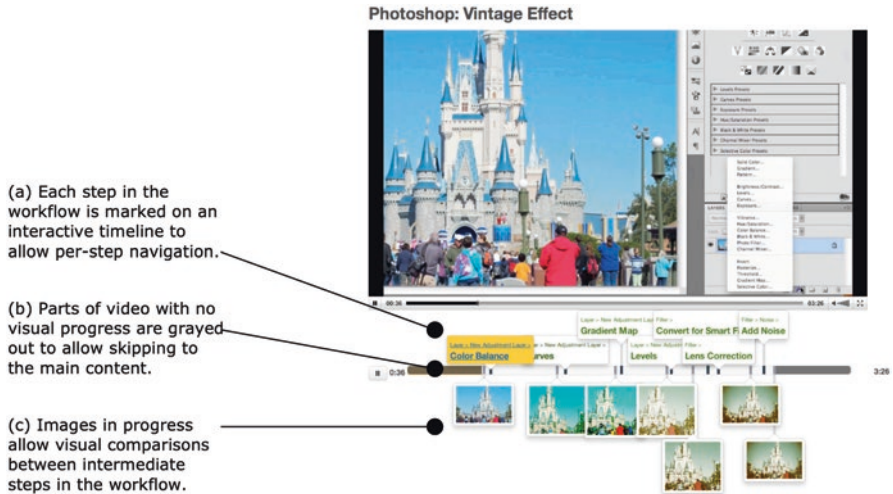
Photoshop: Vintage Effect

(a) Each step in the workflow is marked on an interactive timeline to allow per-step navigation.

(b) Parts of video with no visual progress are grayed out to allow skipping to the main content.

(c) Images in progress allow visual comparisons between intermediate steps in the workflow.

0:36

03:26

Layer > New Adjustment Layer >
Color Balance

Layer > New Adjustment Layer >
Curves

Layer > New Adjustment Layer >
Gradient Map

Layer > New Adjustment Layer >
Levels

Filter >
Convert for Smart F

Lens Correction

Filter > Noise >
Add Noise

0:36

3:26